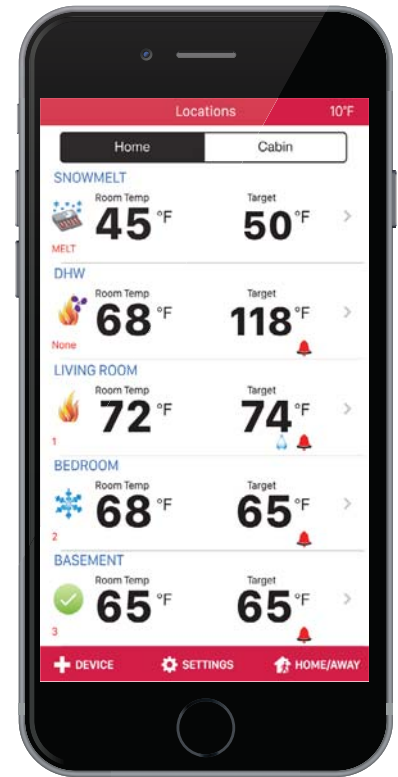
Locations 10°F

Home | Cabin

SNOWMELT
Room Temp 45 °F
Target 50 °F
MELT

DHW
Room Temp 68 °F
Target 118 °F
None

LIVING ROOM
Room Temp 72 °F
Target 74 °F
1

BEDROOM
Room Temp 68 °F
Target 65 °F
2

BASEMENT
Room Temp 65 °F
Target 65 °F
3

DEVICE SETTINGS HOME/AWAY